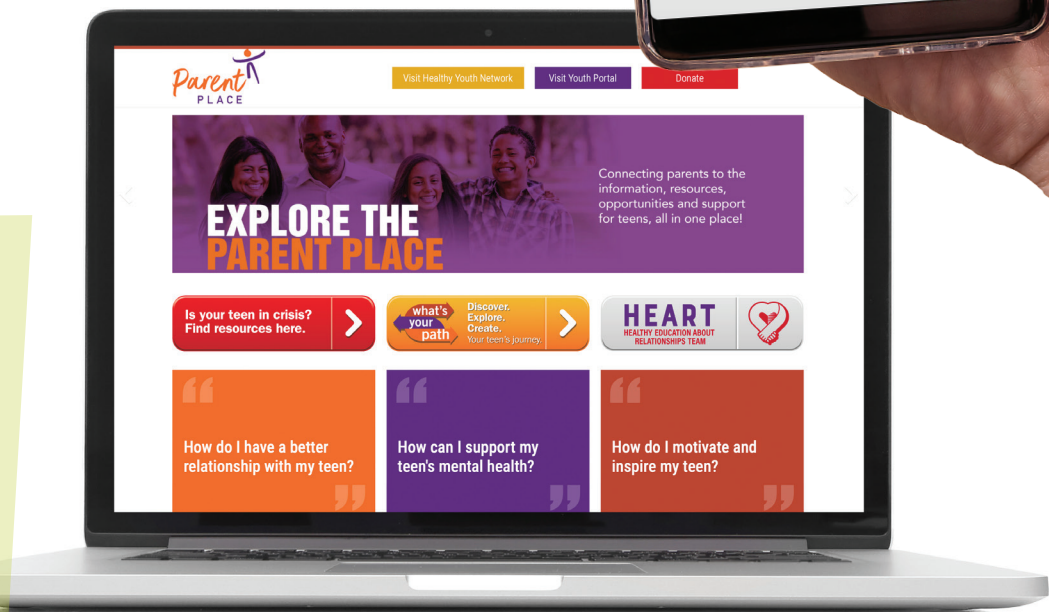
Parent PLACE

Visit Healthy Youth Network

Visit Youth Portal

Donate

EXPLORE THE PARENT PLACE

Connecting parents to the information, resources, opportunities and support for teens, all in one place!

Is your teen in crisis? Find resources here.

what's your path

Discover. Explore. Create. Your teen's journey.

HEART

HEALTHY EDUCATION ABOUT RELATIONSHIPS TEAM

How do I have a better relationship with my teen?

How can I support my teen's mental health?

How do I motivate and inspire my teen?